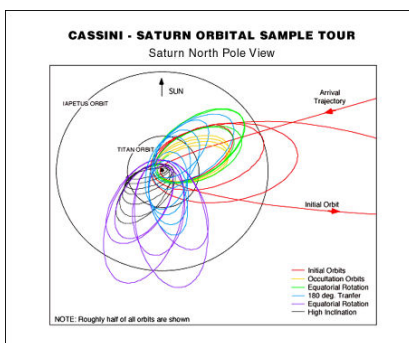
CASSINI - SATURN ORBITAL SAMPLE TOUR
Saturn North Pole View

SUN

IAPETUS ORBIT

Arrival Trajectory

TITAN ORBIT

Initial Orbit

Initial Orbits
Occultation Orbits
Equatorial Rotation
180 deg. Tranfer
Equatorial Rotation
High Inclination

NOTE: Roughly half of all orbits are shown